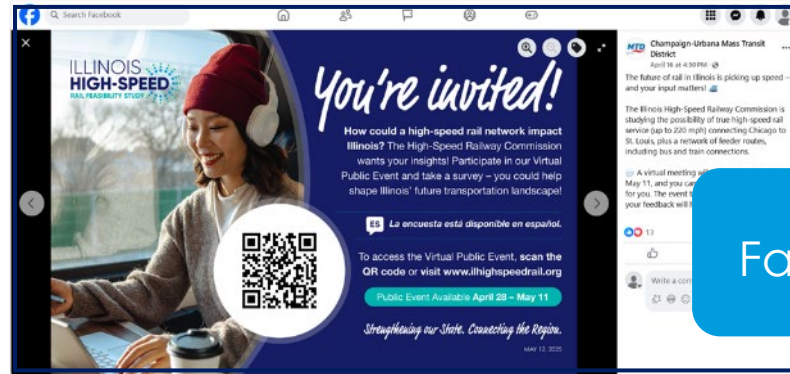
Search Facebook

ILLINOIS HIGH-SPEED RAIL FEASIBILITY STUDY

You're invited!

How could a high-speed rail network impact Illinois? The High-Speed Railway Commission wants your insights! Participate in our Virtual Public Event and take a survey – you could help shape Illinois' future transportation landscape!

ES La encuesta está disponible en español.

To access the Virtual Public Event, scan the QR code or visit www.ilhighspeedrail.org

Public Event Available April 28 – May 11

Strengthening our State, Connecting the Region.

MAY 12, 2025

MTD Champaign-Urbana Mass Transit District
April 16 at 4:50 PM

The future of rail in Illinois is picking up speed – and your input matters!

The Illinois High-Speed Railway Commission is studying the possibility of true high-speed rail service (up to 220 mph) connecting Chicago to St. Louis, plus a network of feeder routes, including bus and train connections.

A virtual meeting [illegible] May 11, and you can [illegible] for you. The event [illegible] your feedback will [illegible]

13

Write a com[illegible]

Fa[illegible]